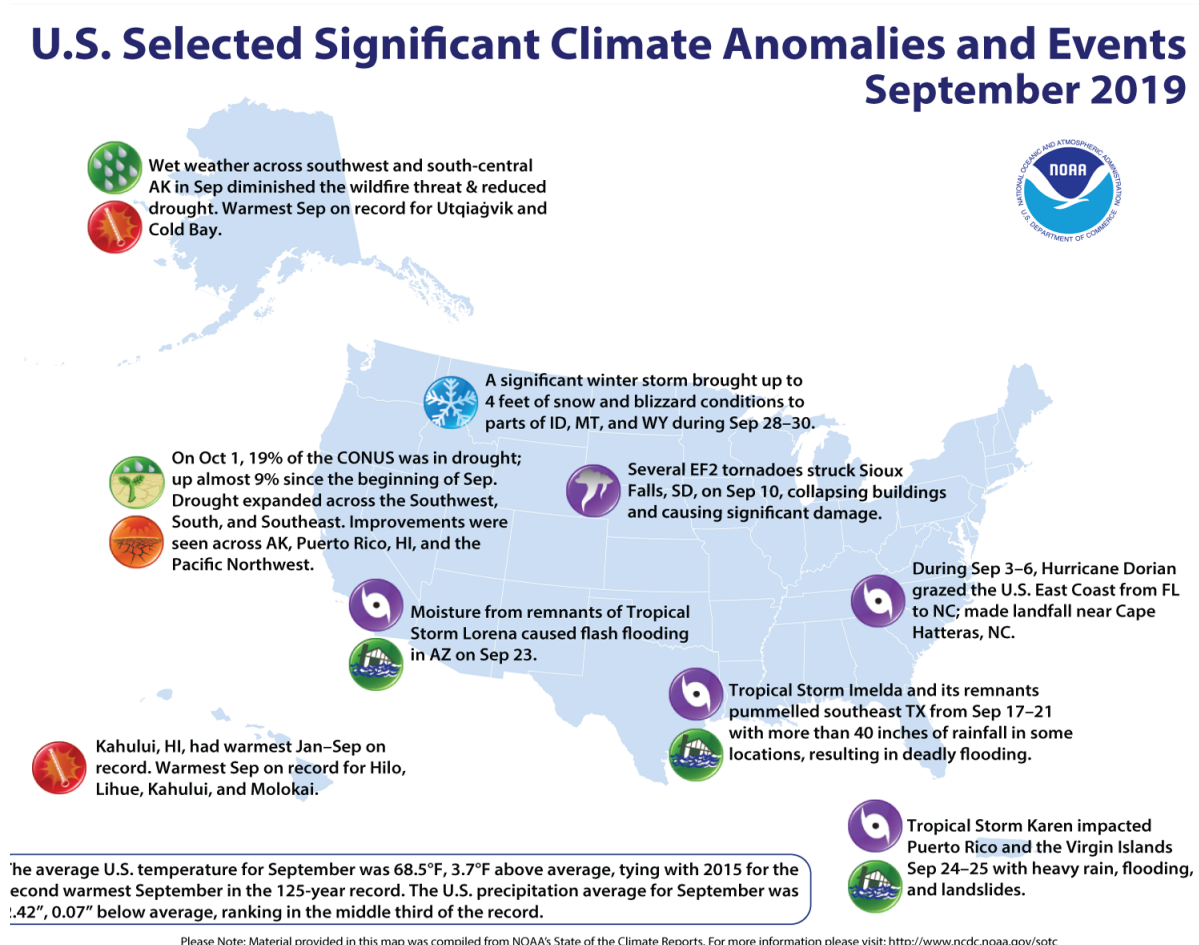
U.S. Selected Significant Climate Anomalies and Events
September 2019

NATIONAL OCEANIC AND ATMOSPHERIC ADMINISTRATION
NOAA
U.S. DEPARTMENT OF COMMERCE

Wet weather across southwest and south-central AK in Sep diminished the wildfire threat & reduced drought. Warmest Sep on record for Utqiaġvik and Cold Bay.

A significant winter storm brought up to 4 feet of snow and blizzard conditions to parts of ID, MT, and WY during Sep 28–30.

On Oct 1, 19% of the CONUS was in drought; up almost 9% since the beginning of Sep. Drought expanded across the Southwest, South, and Southeast. Improvements were seen across AK, Puerto Rico, HI, and the Pacific Northwest.

Several EF2 tornadoes struck Sioux Falls, SD, on Sep 10, collapsing buildings and causing significant damage.

During Sep 3–6, Hurricane Dorian grazed the U.S. East Coast from FL to NC; made landfall near Cape Hatteras, NC.

Moisture from remnants of Tropical Storm Lorena caused flash flooding in AZ on Sep 23.

Tropical Storm Imelda and its remnants pummelled southeast TX from Sep 17–21 with more than 40 inches of rainfall in some locations, resulting in deadly flooding.

Kahului, HI, had warmest Jan–Sep on record. Warmest Sep on record for Hilo, Lihue, Kahului, and Molokai.

Tropical Storm Karen impacted Puerto Rico and the Virgin Islands Sep 24–25 with heavy rain, flooding, and landslides.

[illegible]he average U.S. temperature for September was 68.5°F, 3.7°F above average, tying with 2015 for the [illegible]econd warmest September in the 125-year record. The U.S. precipitation average for September was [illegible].42”, 0.07” below average, ranking in the middle third of the record.

Please Note: Material provided in this map was compiled from NOAA's State of the Climate Reports. For more information please visit: http://www.ncdc.noaa.gov/sotc